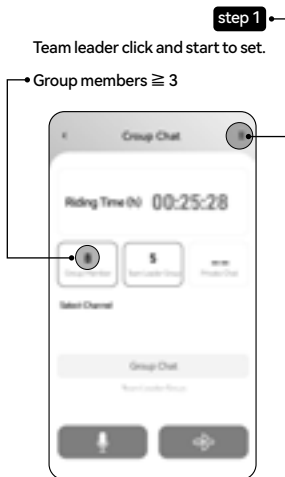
step 1

Team leader click and start to set.

Group members ≧ 3

<

Group Chat

Riding Time (h) 00:25:28

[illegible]

Group Member

5

Start Leader Group

--

Private Chat

Select Channel

Group Chat

Reset Leader Rescue